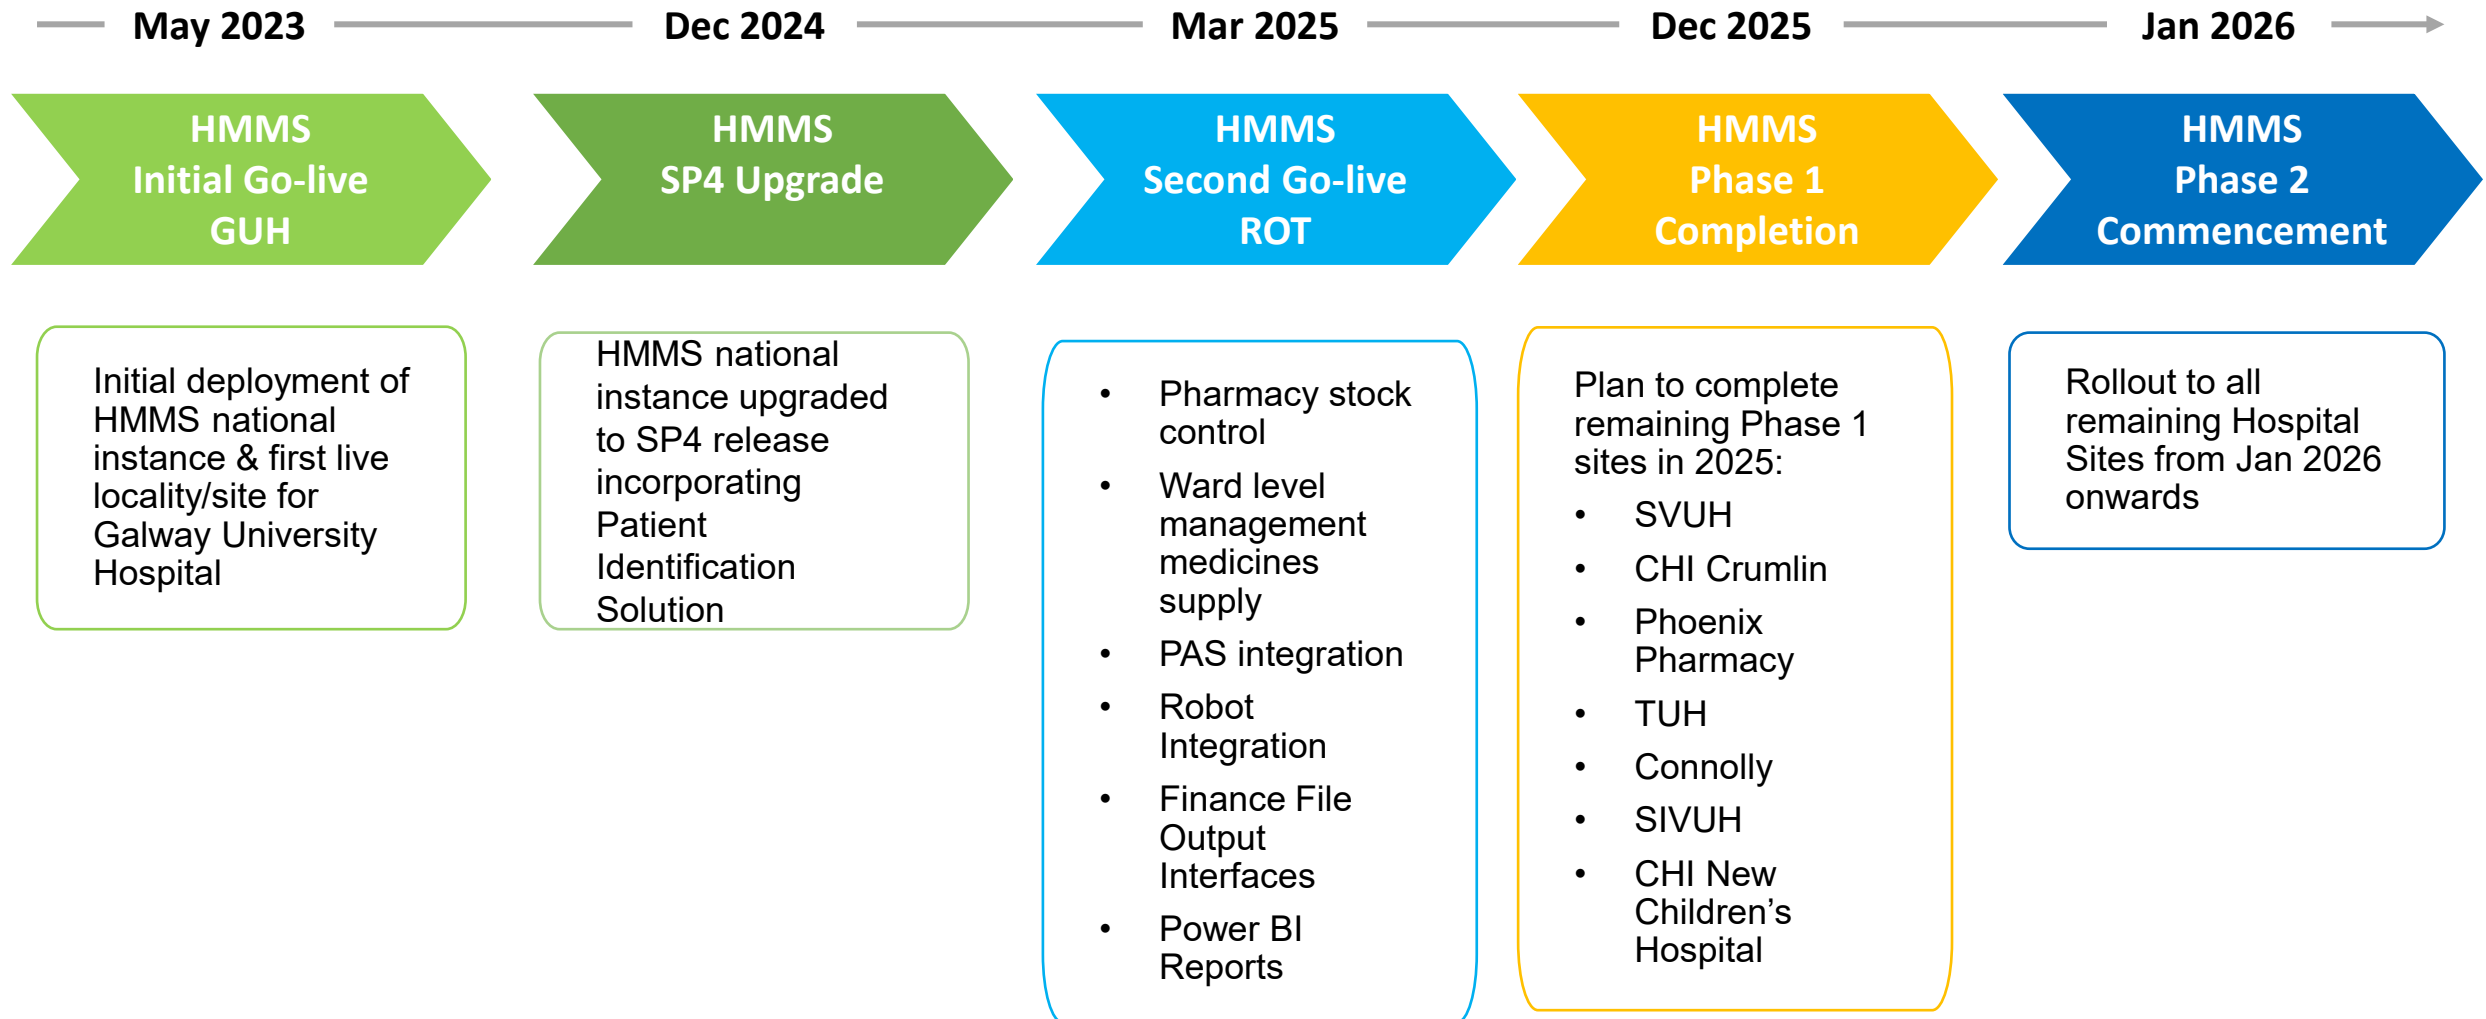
May 2023

HMMS
Initial Go-live
GUH

Initial deployment of HMMS national instance & first live locality/site for Galway University Hospital

Dec 2024

HMMS
SP4 Upgrade

HMMS national instance upgraded to SP4 release incorporating Patient Identification Solution

Mar 2025

HMMS
Second Go-live
ROT

- Pharmacy stock control
- Ward level management medicines supply
- PAS integration
- Robot Integration
- Finance File Output Interfaces
- Power BI Reports

Dec 2025

HMMS
Phase 1
Completion

Plan to complete remaining Phase 1 sites in 2025:
- SVUH
- CHI Crumlin
- Phoenix Pharmacy
- TUH
- Connolly
- SIVUH
- CHI New Children's Hospital

Jan 2026

HMMS
Phase 2
Commencement

Rollout to all remaining Hospital Sites from Jan 2026 onwards